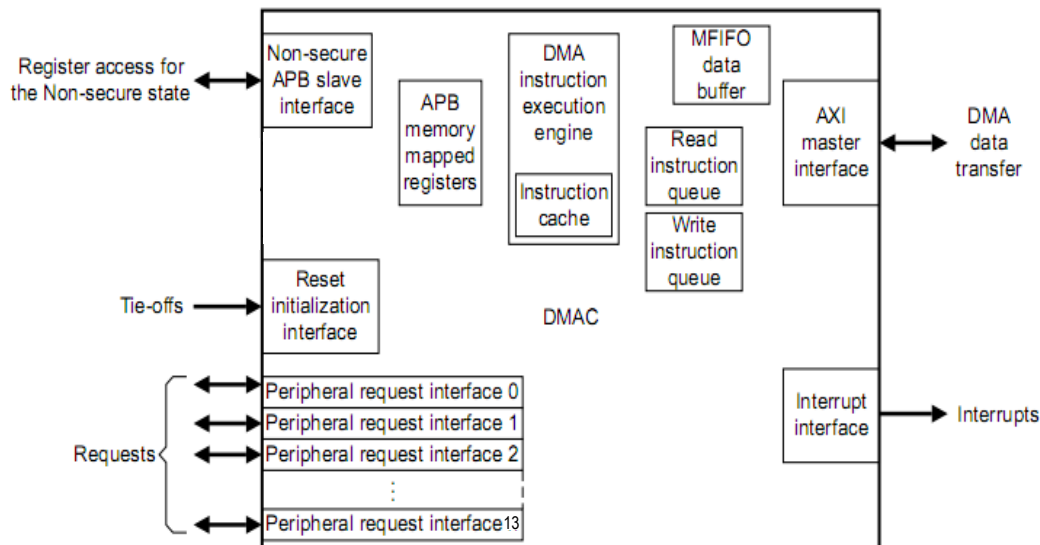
Register access for the Non-secure state

Non-secure APB slave interface

APB memory mapped registers

DMA instruction execution engine

Instruction cache

MFIFO data buffer

Read instruction queue

Write instruction queue

AXI master interface

DMA data transfer

Tie-offs

Reset initialization interface

DMAC

Requests

Peripheral request interface 0

Peripheral request interface 1

Peripheral request interface 2

⋮

Peripheral request interface13

Interrupt interface

Interrupts